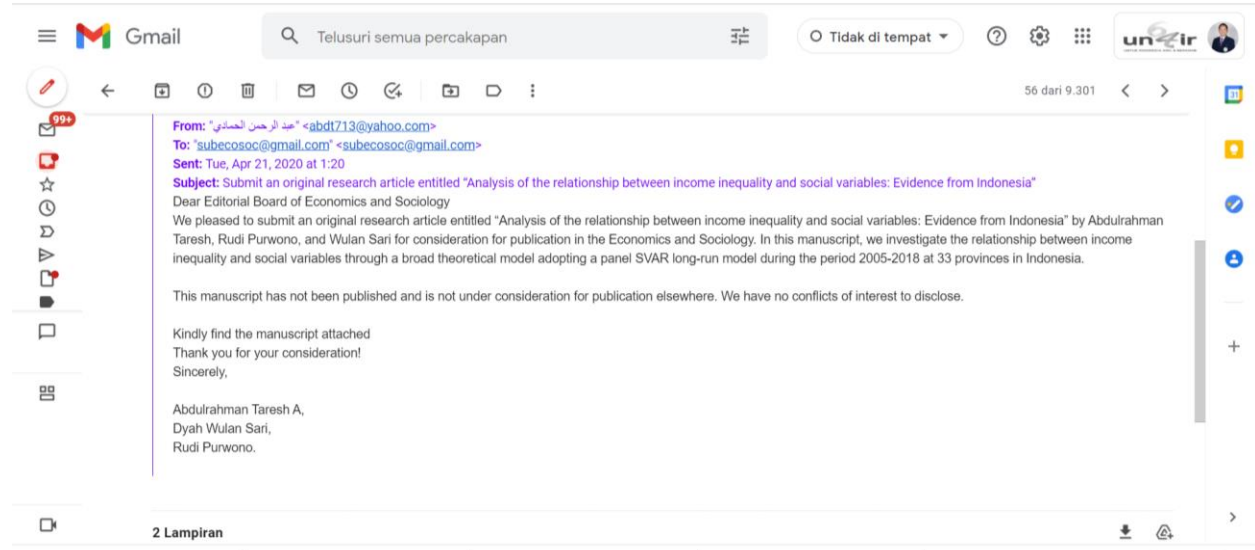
Gmail

Telusuri semua percakapan

Tidak di tempat

unair

56 dari 9.301

99+

From: "عبد الرحمن الحمادي" <abdt713@yahoo.com>
To: "subecosoc@gmail.com" <subecosoc@gmail.com>
Sent: Tue, Apr 21, 2020 at 1:20
Subject: Submit an original research article entitled "Analysis of the relationship between income inequality and social variables: Evidence from Indonesia"
Dear Editorial Board of Economics and Sociology
We pleased to submit an original research article entitled "Analysis of the relationship between income inequality and social variables: Evidence from Indonesia" by Abdulrahman Taresh, Rudi Purwono, and Wulan Sari for consideration for publication in the Economics and Sociology. In this manuscript, we investigate the relationship between income inequality and social variables through a broad theoretical model adopting a panel SVAR long-run model during the period 2005-2018 at 33 provinces in Indonesia.

This manuscript has not been published and is not under consideration for publication elsewhere. We have no conflicts of interest to disclose.

Kindly find the manuscript attached
Thank you for your consideration!
Sincerely,

Abdulrahman Taresh A,
Dyah Wulan Sari,
Rudi Purwono.

2 Lampiran